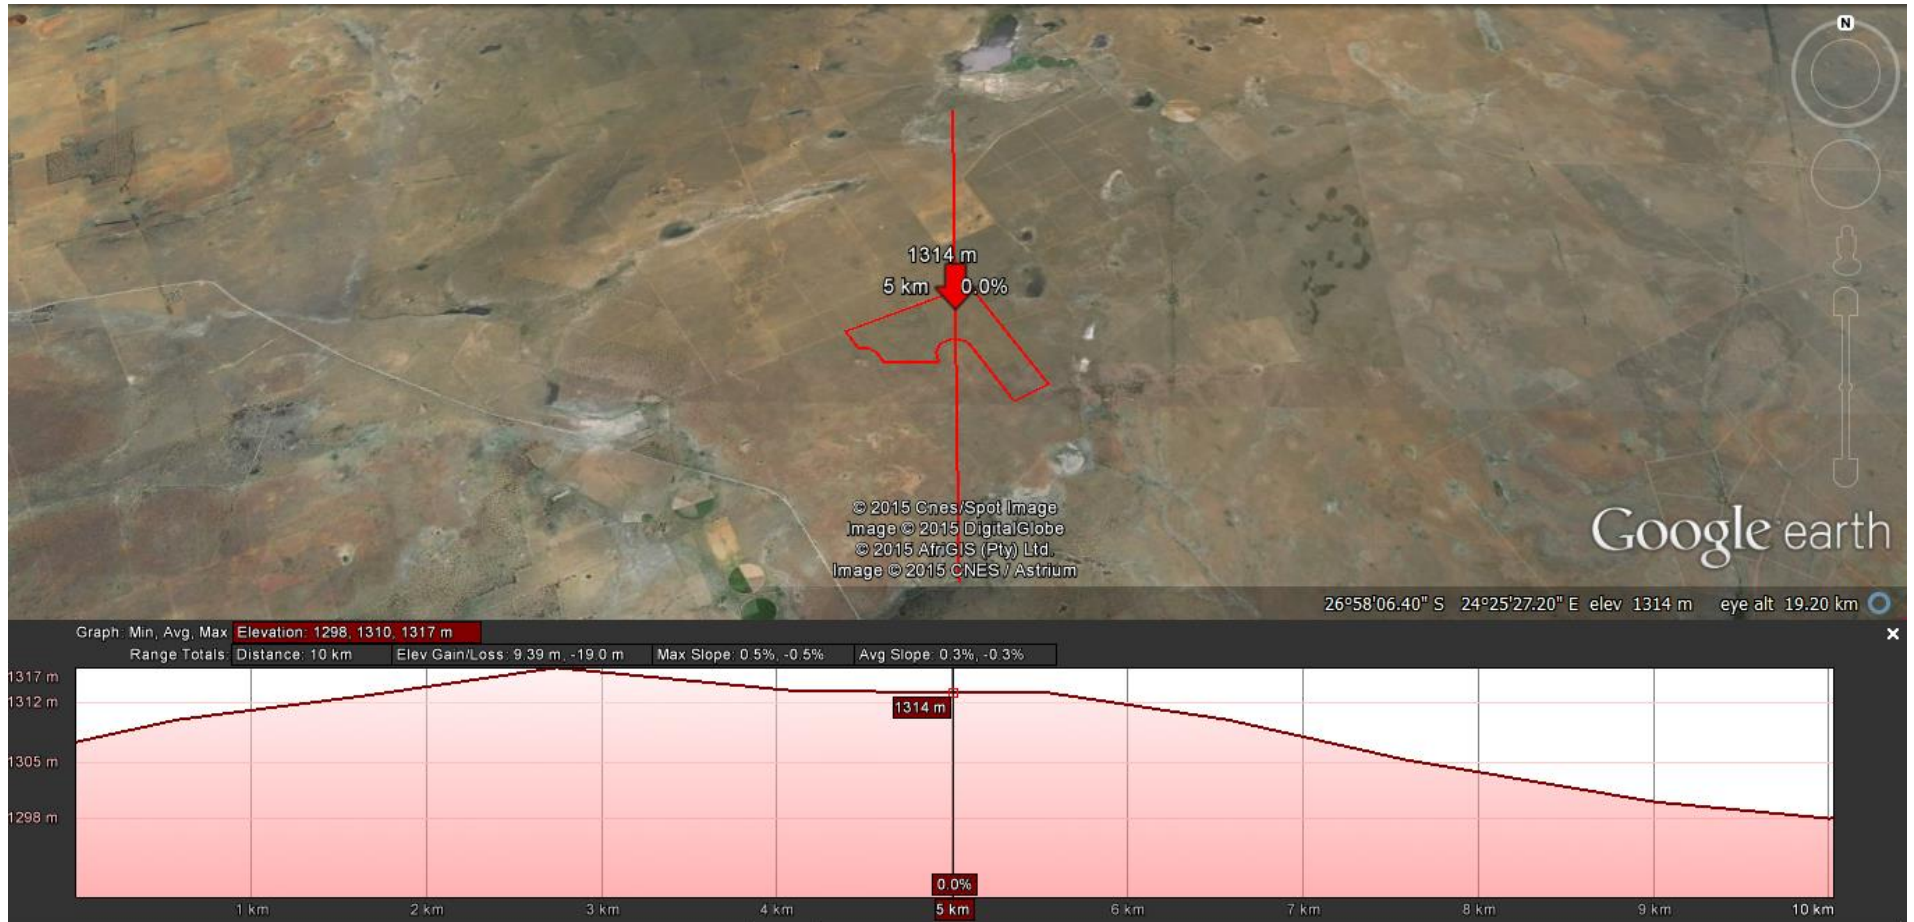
N

1314 m
5 km 0.0%

© 2015 Cnes/Spot Image
Image © 2015 DigitalGlobe
© 2015 AfriGIS (Pty) Ltd.
Image © 2015 CNES / Astrium

Google earth

26°58'06.40" S 24°25'27.20" E elev 1314 m eye alt 19.20 km

Graph: Min, Avg, Max Elevation: 1298, 1310, 1317 m
Range Totals: Distance: 10 km Elev Gain/Loss: 9.39 m, -19.0 m Max Slope: 0.5%, -0.5% Avg Slope: 0.3%, -0.3%

×

1317 m
1312 m
1305 m
1298 m

1314 m
0.0%

1 km 2 km 3 km 4 km 5 km 6 km 7 km 8 km 9 km 10 km